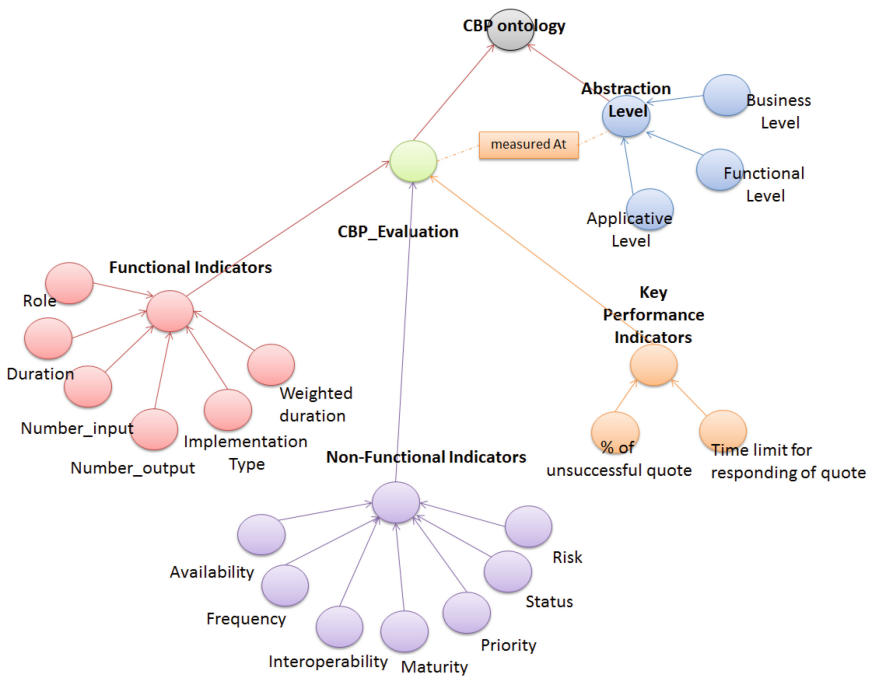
CBP ontology

Abstraction Level

Business Level

Functional Level

Applicative Level

measured At

CBP_Evaluation

Functional Indicators

Role

Duration

Number_input

Number_output

Implementation Type

Weighted duration

Key Performance Indicators

% of unsuccessful quote

Time limit for responding of quote

Non-Functional Indicators

Availability

Frequency

Interoperability

Maturity

Priority

Status

Risk